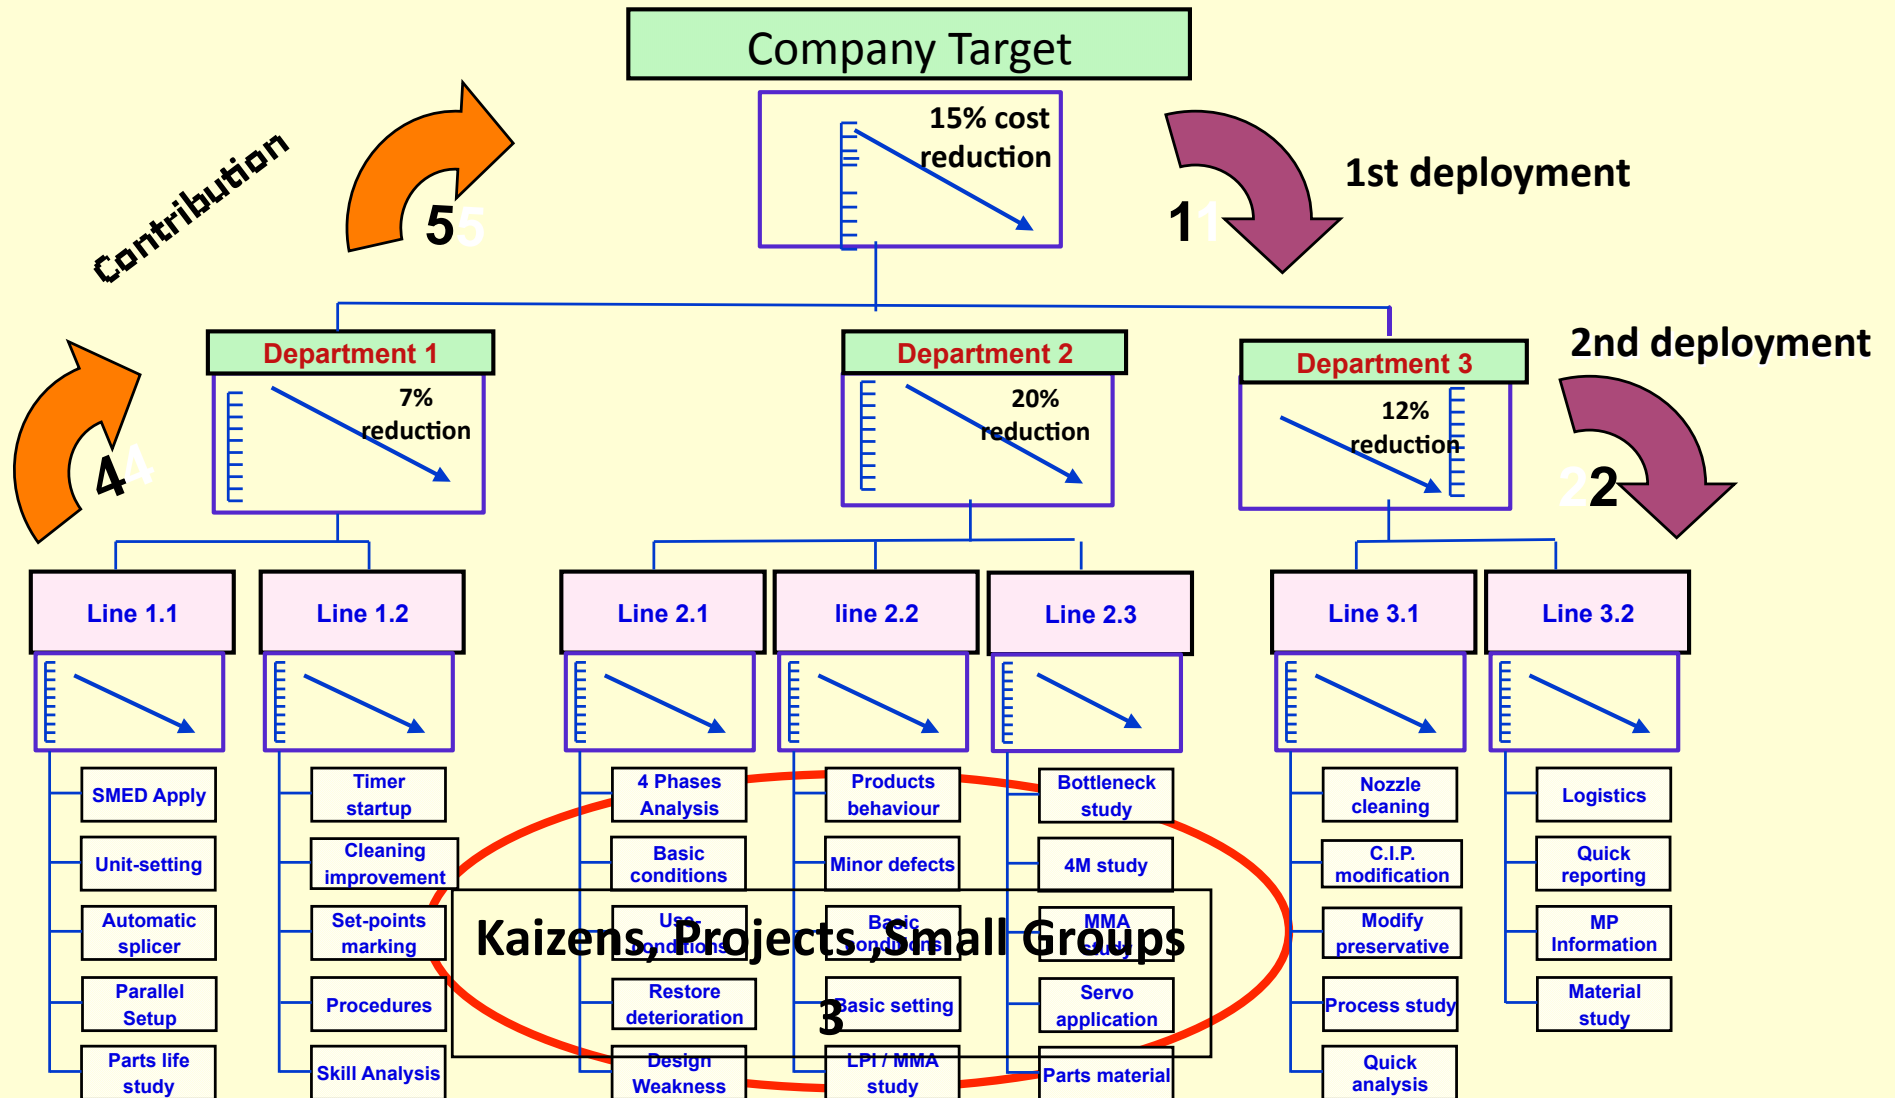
Company Target

15% cost reduction

Contribution

5

1

1st deployment

Department 1

7% reduction

Department 2

20% reduction

Department 3

12% reduction

2nd deployment

4

2

Line 1.1

Line 1.2

Line 2.1

line 2.2

Line 2.3

Line 3.1

Line 3.2

SMED Apply

Unit-setting

Automatic splicer

Parallel Setup

Parts life study

Timer startup

Cleaning improvement

Set-points marking

Procedures

Skill Analysis

4 Phases Analysis

Basic conditions

Use conditions

Restore deterioration

Design Weakness

Products behaviour

Minor defects

Basic conditions

Basic setting

LPI / MMA study

Bottleneck study

4M study

MMA study

Servo application

Parts material

Kaizens, Projects ,Small Groups

3

Nozzle cleaning

C.I.P. modification

Modify preservative

Process study

Quick analysis

Logistics

Quick reporting

MP Information

Material study